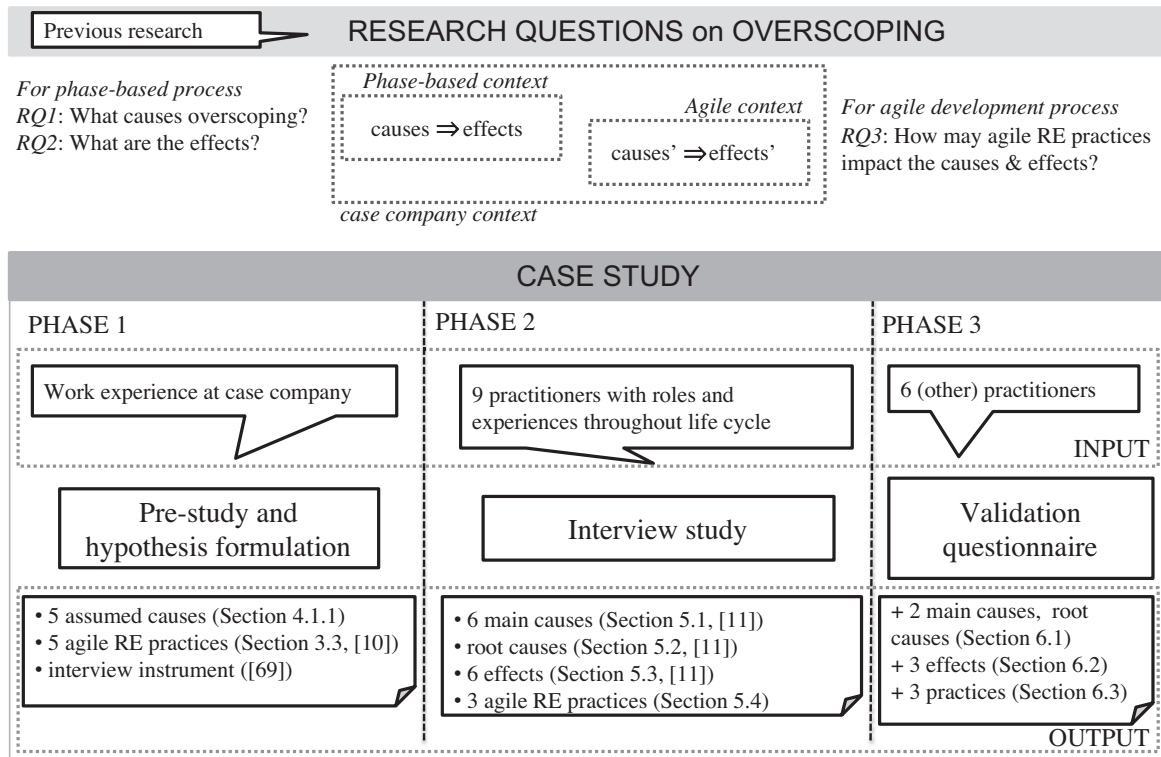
Previous research

RESEARCH QUESTIONS on OVERSCOPING

*For phase-based process*
*RQ1*: What causes overscoping?
*RQ2*: What are the effects?

*Phase-based context*
causes $\Rightarrow$ effects

*Agile context*
causes' $\Rightarrow$ effects'

*case company context*

*For agile development process*
*RQ3*: How may agile RE practices impact the causes & effects?

CASE STUDY

PHASE 1

PHASE 2

PHASE 3

Work experience at case company

9 practitioners with roles and experiences throughout life cycle

6 (other) practitioners

INPUT

Pre-study and hypothesis formulation

Interview study

Validation questionnaire

• 5 assumed causes (Section 4.1.1)
• 5 agile RE practices (Section 3.3, [10])
• interview instrument ([69])

• 6 main causes (Section 5.1, [11])
• root causes (Section 5.2, [11])
• 6 effects (Section 5.3, [11])
• 3 agile RE practices (Section 5.4)

+ 2 main causes, root causes (Section 6.1)
+ 3 effects (Section 6.2)
+ 3 practices (Section 6.3)

OUTPUT